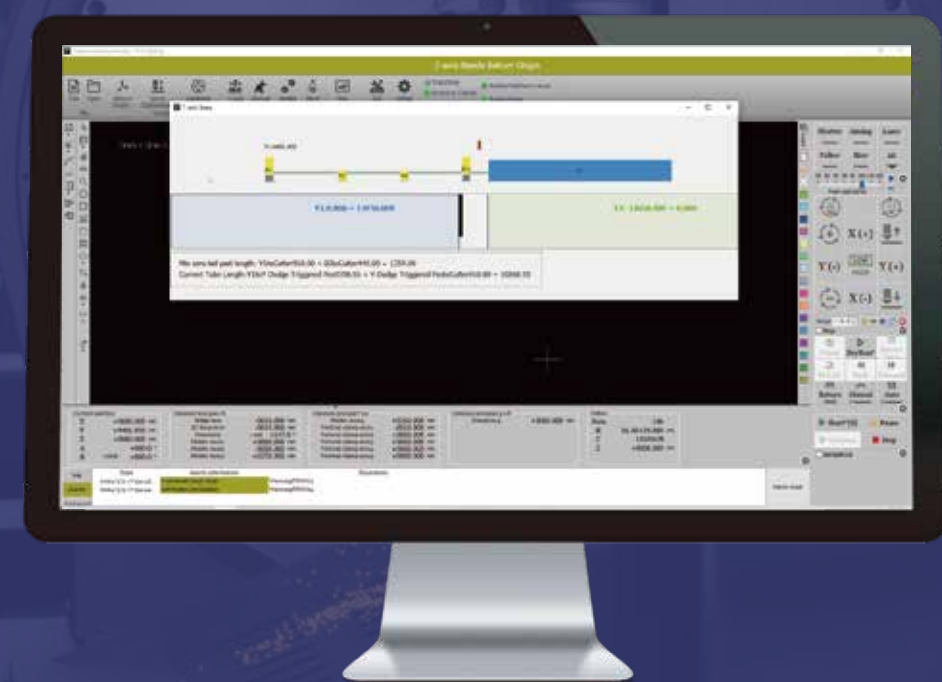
Z-axis Needs Return Origin

Y axis Status

Y1:0.000 ~ 1.5750.0000

Y2: 10016.000 ~ 0.000

Min zero tail pad length: Y[No]Cutter910.00 + 0[No]Cutter445.00 = 1355.00
Current Tube Length: Y[Ok]* Dodge Triggered Pos[0]38.55 + Y Dodge Triggered Pos[No]Cutter910.00 = 10948.55

X(+)

Y(-)

Y(+)

X(-)

Stop